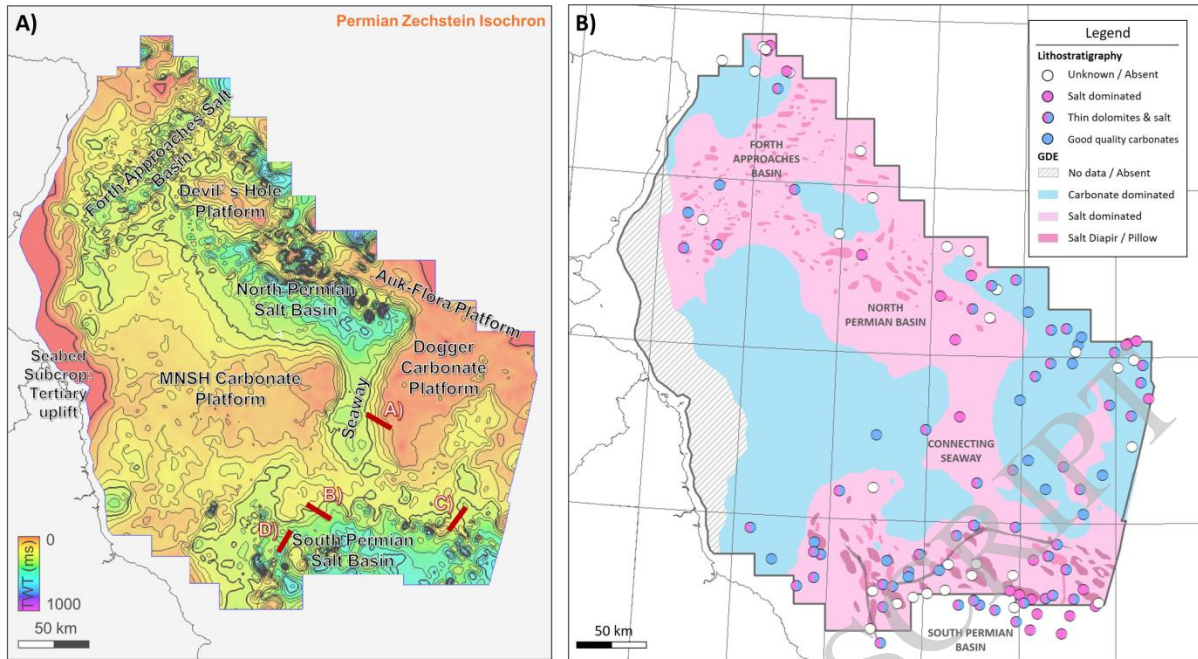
A)

Permian Zechstein Isochron

Forth Approaches Salt Basin

Devil's Hole Platform

Auk-Flora Platform

North Permian Salt Basin

Dogger Carbonate Platform

Seabed Subcrop: Tertiary uplift

MNSH Carbonate Platform

Seaway

A)

B)

C)

D)

South Permian Salt Basin

TWT (ms)

0

1000

50 km

B)

Legend

Lithostratigraphy

Unknown / Absent

Salt dominated

Thin dolomites & salt

Good quality carbonates

GDE

No data / Absent

Carbonate dominated

Salt dominated

Salt Diapir / Pillow

FORTH APPROACHES BASIN

NORTH PERMIAN BASIN

CONNECTING SEAWAY

SOUTH PERMIAN BASIN

50 km

SCRIPT